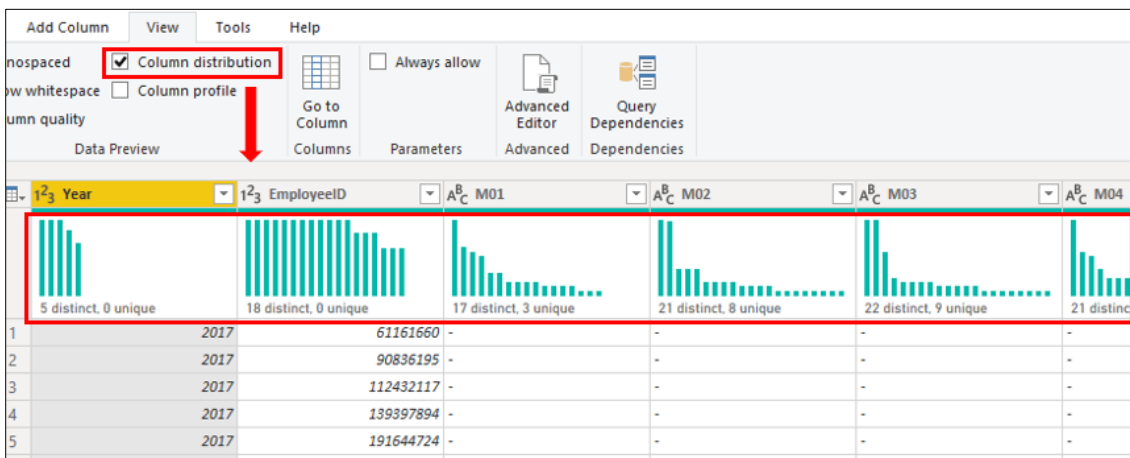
Add Column View Tools Help

nospaced
w whitespace
umn quality

Column distribution
Column profile

Data Preview

Go to Column

Columns

Always allow

Parameters

Advanced Editor

Advanced

Query Dependencies

Dependencies

| $1^2_3$ Year | $1^2_3$ EmployeeID | $A^B_C$ M01 | $A^B_C$ M02 | $A^B_C$ M03 | $A^B_C$ M04 |
|---|---|---|---|---|---|
| 5 distinct, 0 unique | 18 distinct, 0 unique | 17 distinct, 3 unique | 21 distinct, 8 unique | 22 distinct, 9 unique | 21 distinc |
| 1 2017 | 61161660 | - | - | - | - |
| 2 2017 | 90836195 | - | - | - | - |
| 3 2017 | 112432117 | - | - | - | - |
| 4 2017 | 139397894 | - | - | - | - |
| 5 2017 | 191644724 | - | - | - | - |